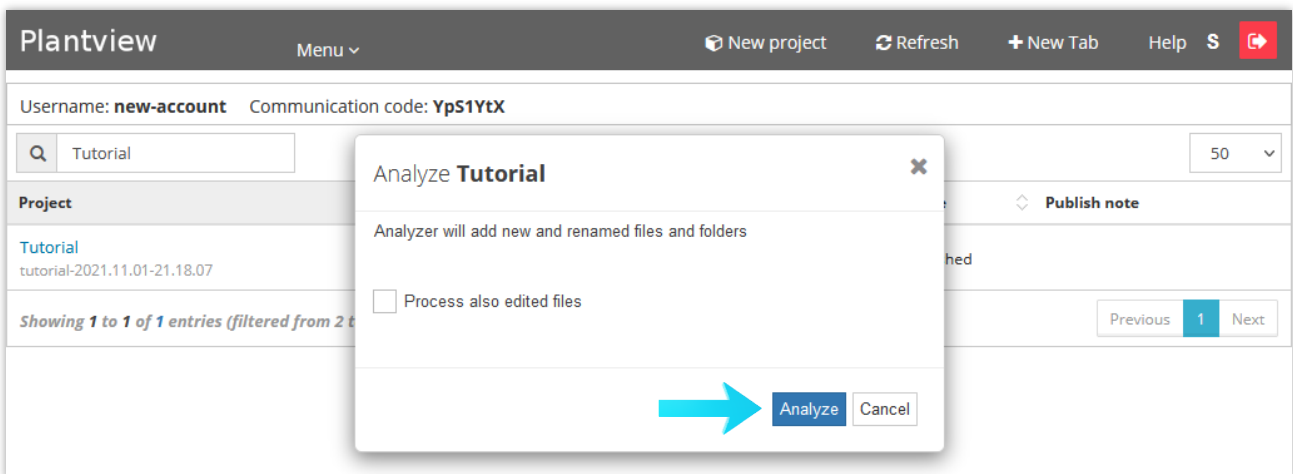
Plantview

Menu

New project

Refresh

New Tab

Help

S

Username: **new-account** Communication code: **YpS1YtX**

Tutorial

50

Project

e

Publish note

Tutorial

tutorial-2021.11.01-21.18.07

hed

Showing 1 to 1 of 1 entries (filtered from 2 t

Previous

1

Next

Analyze **Tutorial**

Analyzer will add new and renamed files and folders

Process also edited files

Analyze

Cancel